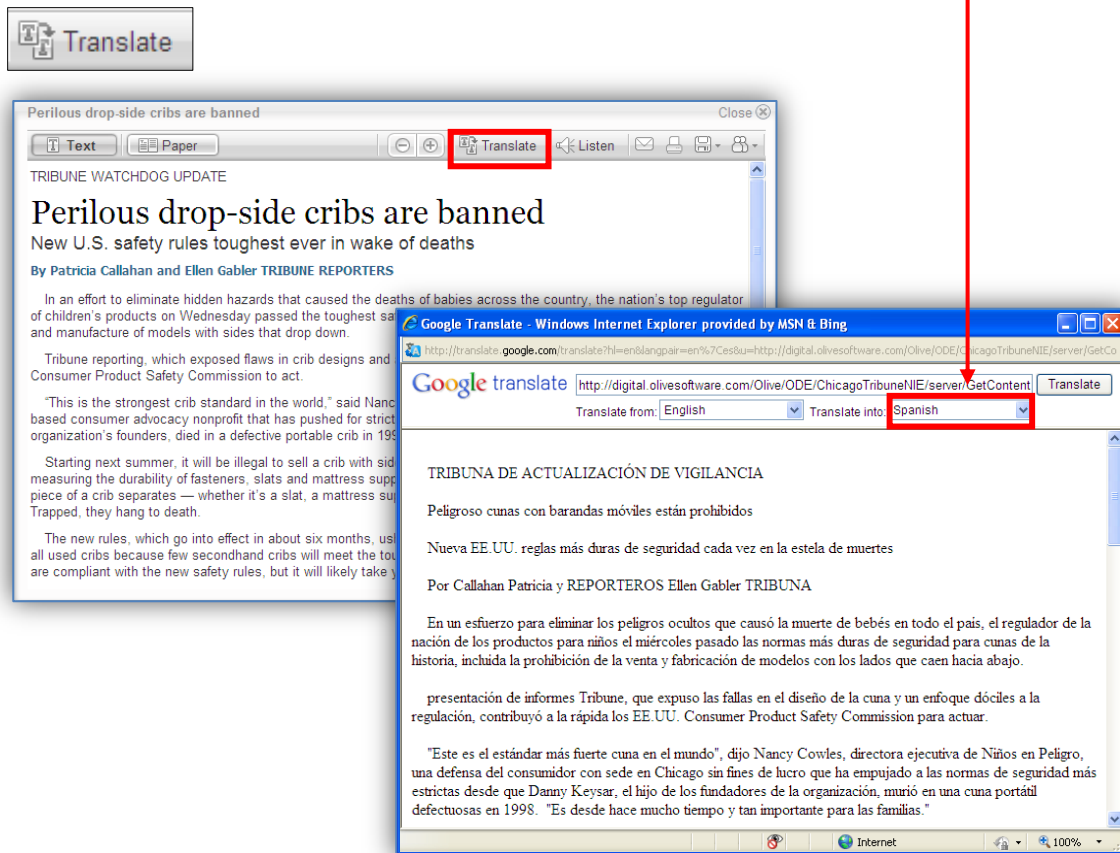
Translate

Perilous drop-side cribs are banned

Close

Text | Paper | Translate | Listen

TRIBUNE WATCHDOG UPDATE

Perilous drop-side cribs are banned

New U.S. safety rules toughest ever in wake of deaths

By Patricia Callahan and Ellen Gabler TRIBUNE REPORTERS

In an effort to eliminate hidden hazards that caused the deaths of babies across the country, the nation's top regulator of children's products on Wednesday passed the toughest sa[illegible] and manufacture of models with sides that drop down.

Tribune reporting, which exposed flaws in crib designs and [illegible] Consumer Product Safety Commission to act.

"This is the strongest crib standard in the world," said Nanc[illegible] based consumer advocacy nonprofit that has pushed for strict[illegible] organization's founders, died in a defective portable crib in 199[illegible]

Starting next summer, it will be illegal to sell a crib with sid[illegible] measuring the durability of fasteners, slats and mattress supp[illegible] piece of a crib separates — whether it's a slat, a mattress su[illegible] Trapped, they hang to death.

The new rules, which go into effect in about six months, us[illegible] all used cribs because few secondhand cribs will meet the tou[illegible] are compliant with the new safety rules, but it will likely take y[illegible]

Google Translate - Windows Internet Explorer provided by MSN & Bing

http://translate.google.com/translate?hl=en&langpair=en%7Ces&u=http://digital.olivesoftware.com/Olive/ODE/ChicagoTribuneNIE/server/GetCo

Google translate http://digital.olivesoftware.com/Olive/ODE/ChicagoTribuneNIE/server/GetContent Translate

Translate from: English Translate into: Spanish

TRIBUNA DE ACTUALIZACIÓN DE VIGILANCIA

Peligroso cunas con barandas móviles están prohibidos

Nueva EE.UU. reglas más duras de seguridad cada vez en la estela de muertes

Por Callahan Patricia y REPORTEROS Ellen Gabler TRIBUNA

En un esfuerzo para eliminar los peligros ocultos que causó la muerte de bebés en todo el país, el regulador de la nación de los productos para niños el miércoles pasado las normas más duras de seguridad para cunas de la historia, incluida la prohibición de la venta y fabricación de modelos con los lados que caen hacia abajo.

presentación de informes Tribune, que expuso las fallas en el diseño de la cuna y un enfoque dóciles a la regulación, contribuyó a la rápida los EE.UU. Consumer Product Safety Commission para actuar.

"Este es el estándar más fuerte cuna en el mundo", dijo Nancy Cowles, directora ejecutiva de Niños en Peligro, una defensa del consumidor con sede en Chicago sin fines de lucro que ha empujado a las normas de seguridad más estrictas desde que Danny Keysar, el hijo de los fundadores de la organización, murió en una cuna portátil defectuosas en 1998. "Es desde hace mucho tiempo y tan importante para las familias."

Internet 100%